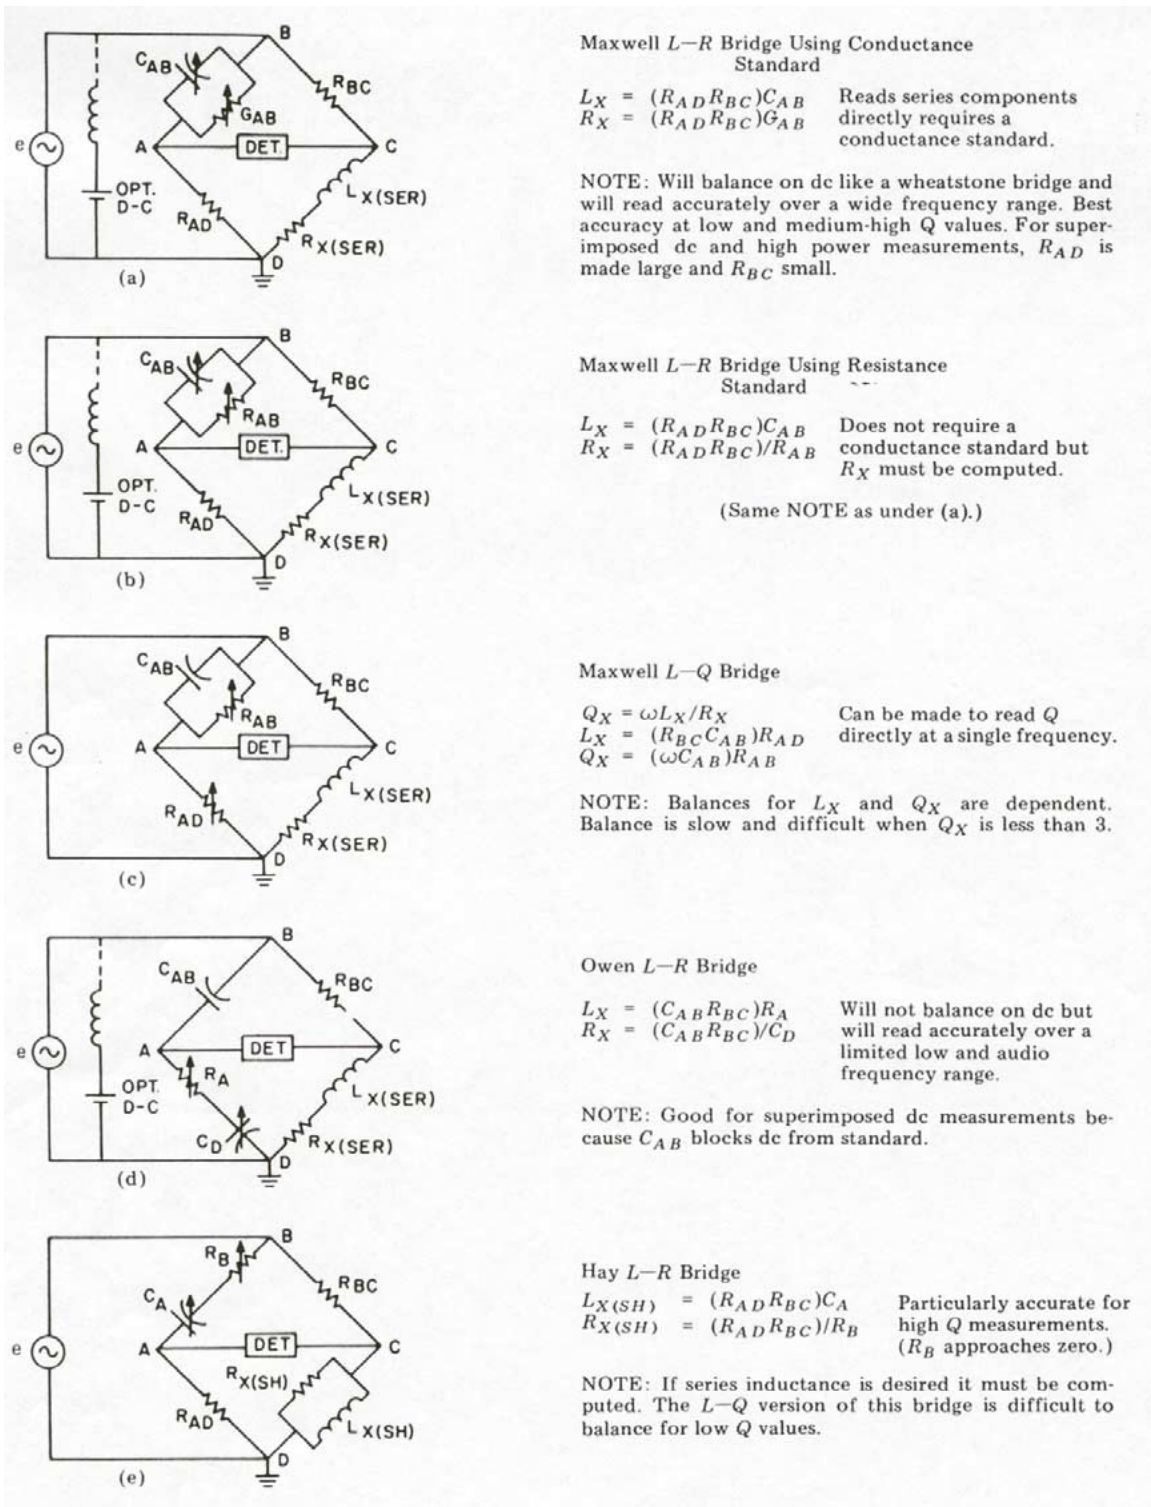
B
$C_{AB}$
$R_{BC}$
$G_{AB}$
e
A
DET
C
OPT. D-C
$L_{X(SER)}$
$R_{AD}$
$R_{X(SER)}$
D
(a)

Maxwell $L-R$ Bridge Using Conductance Standard

$L_X = (R_{AD}R_{BC})C_{AB}$
$R_X = (R_{AD}R_{BC})G_{AB}$

Reads series components directly requires a conductance standard.

NOTE: Will balance on dc like a wheatstone bridge and will read accurately over a wide frequency range. Best accuracy at low and medium-high Q values. For superimposed dc and high power measurements, $R_{AD}$ is made large and $R_{BC}$ small.

B
$C_{AB}$
$R_{BC}$
$R_{AB}$
e
A
DET.
C
OPT. D-C
$L_{X(SER)}$
$R_{AD}$
$R_{X(SER)}$
D
(b)

Maxwell $L-R$ Bridge Using Resistance Standard

$L_X = (R_{AD}R_{BC})C_{AB}$
$R_X = (R_{AD}R_{BC})/R_{AB}$

Does not require a conductance standard but $R_X$ must be computed.

(Same NOTE as under (a).)

B
$C_{AB}$
$R_{BC}$
$R_{AB}$
e
A
DET
C
$L_{X(SER)}$
$R_{AD}$
$R_{X(SER)}$
D
(c)

Maxwell $L-Q$ Bridge

$Q_X = \omega L_X/R_X$
$L_X = (R_{BC}C_{AB})R_{AD}$
$Q_X = (\omega C_{AB})R_{AB}$

Can be made to read Q directly at a single frequency.

NOTE: Balances for $L_X$ and $Q_X$ are dependent. Balance is slow and difficult when $Q_X$ is less than 3.

B
$C_{AB}$
$R_{BC}$
e
A
DET
C
$R_A$
OPT. D-C
$L_{X(SER)}$
$C_D$
$R_{X(SER)}$
D
(d)

Owen $L-R$ Bridge

$L_X = (C_{AB}R_{BC})R_A$
$R_X = (C_{AB}R_{BC})/C_D$

Will not balance on dc but will read accurately over a limited low and audio frequency range.

NOTE: Good for superimposed dc measurements because $C_{AB}$ blocks dc from standard.

B
$R_B$
$R_{BC}$
$C_A$
e
A
DET
C
$R_{X(SH)}$
$R_{AD}$
$L_{X(SH)}$
D
(e)

Hay $L-R$ Bridge

$L_{X(SH)} = (R_{AD}R_{BC})C_A$
$R_{X(SH)} = (R_{AD}R_{BC})/R_B$

Particularly accurate for high Q measurements. ($R_B$ approaches zero.)

NOTE: If series inductance is desired it must be computed. The $L-Q$ version of this bridge is difficult to balance for low Q values.